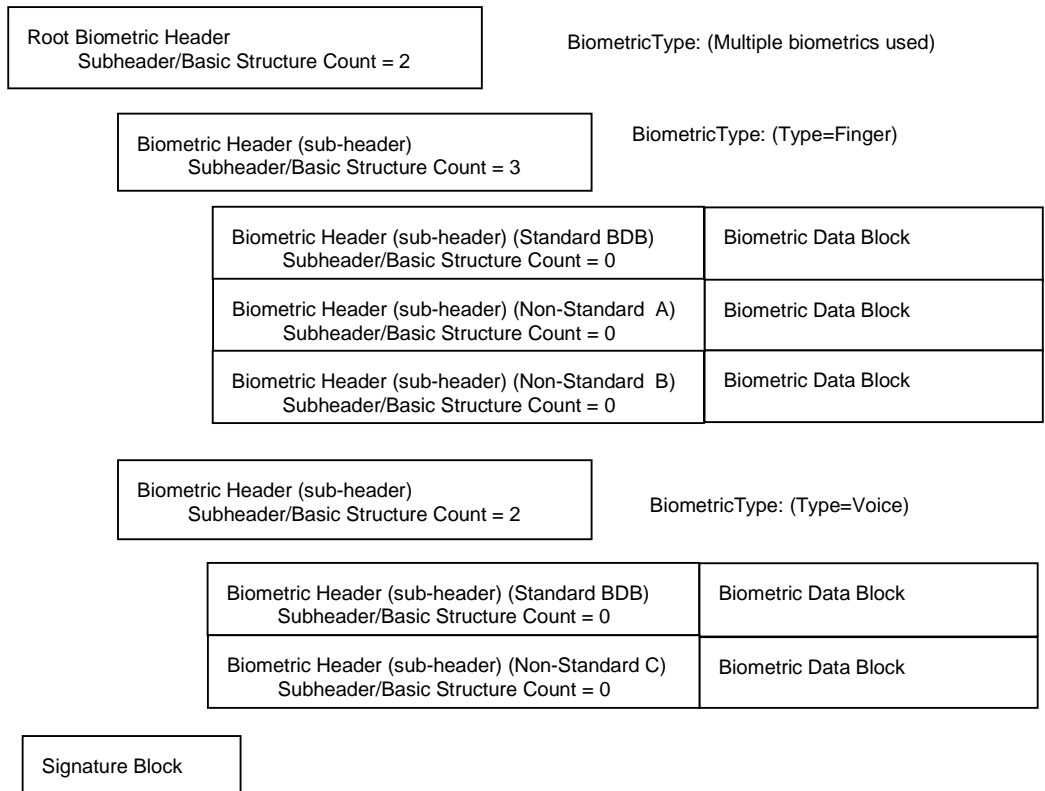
Root Biometric Header
Subheader/Basic Structure Count = 2

BiometricType: (Multiple biometrics used)

Biometric Header (sub-header)
Subheader/Basic Structure Count = 3

BiometricType: (Type=Finger)

| Biometric Header (sub-header) (Standard BDB) Subheader/Basic Structure Count = 0 | Biometric Data Block |
|---|---|
| Biometric Header (sub-header) (Non-Standard A) Subheader/Basic Structure Count = 0 | Biometric Data Block |
| Biometric Header (sub-header) (Non-Standard B) Subheader/Basic Structure Count = 0 | Biometric Data Block |

Biometric Header (sub-header)
Subheader/Basic Structure Count = 2

BiometricType: (Type=Voice)

| Biometric Header (sub-header) (Standard BDB) Subheader/Basic Structure Count = 0 | Biometric Data Block |
|---|---|
| Biometric Header (sub-header) (Non-Standard C) Subheader/Basic Structure Count = 0 | Biometric Data Block |

Signature Block